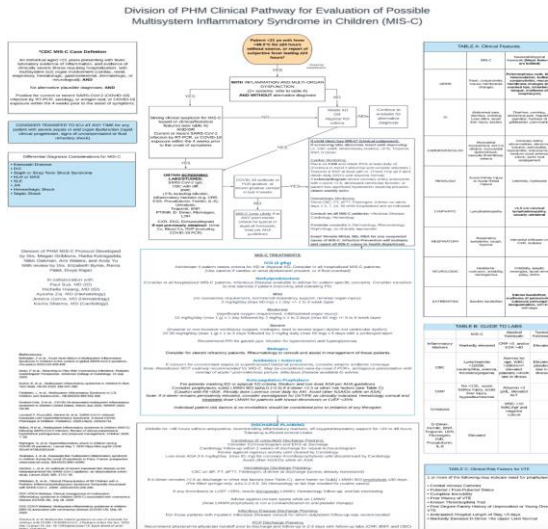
Division of PHM Clinical Pathway for Evaluation of Possible Multisystem Inflammatory Syndrome in Children (MIS-C)

*CDC MIS-C Case Definition

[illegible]

Differential Diagnosis Considerations for MIS-C

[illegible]

MIS-C TREATMENTS

DISCHARGE PLANNING

TABLE A: Clinical Features

TABLE B: GUIDE TO LABS

TABLE C: Clinical Risk Factors for ICU

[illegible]